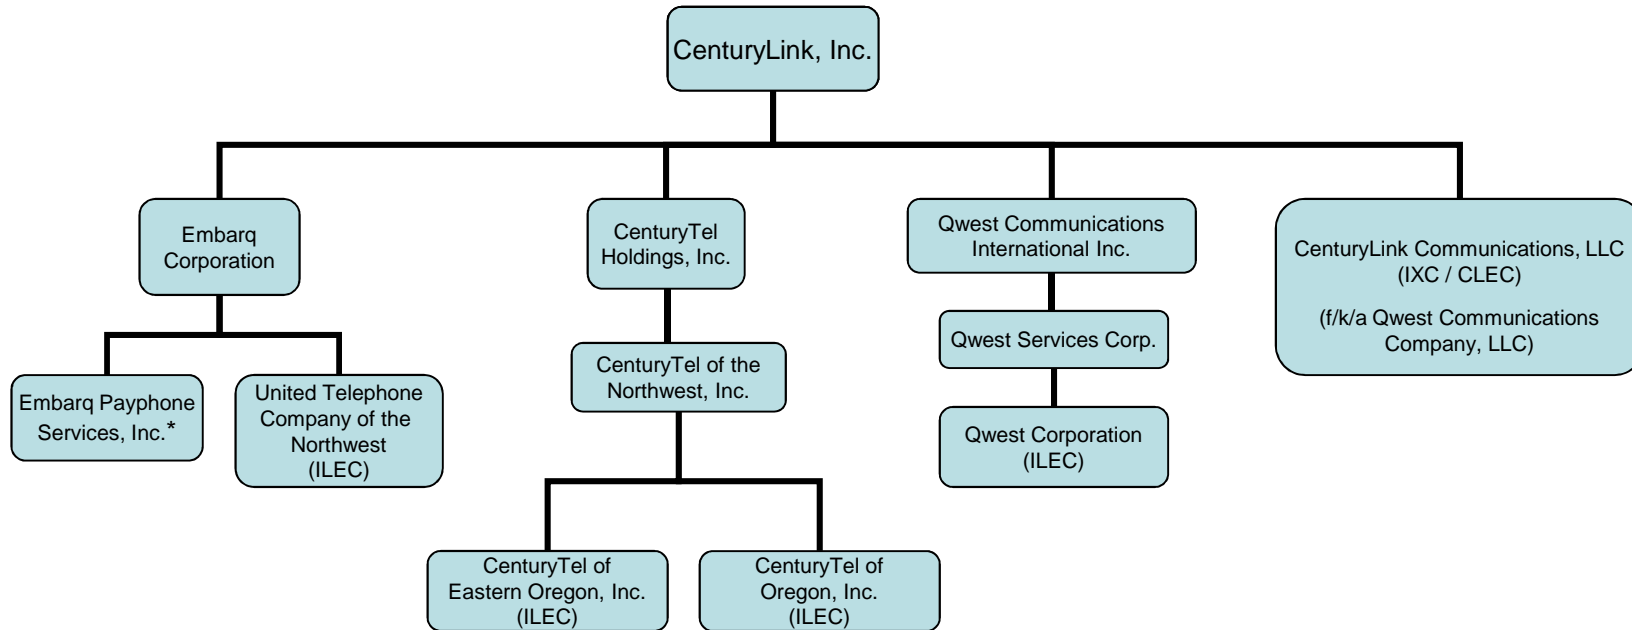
CenturyLink, Inc.

Embarq Corporation

Embarq Payphone Services, Inc.*

United Telephone Company of the Northwest (ILEC)

CenturyTel Holdings, Inc.

CenturyTel of the Northwest, Inc.

CenturyTel of Eastern Oregon, Inc. (ILEC)

CenturyTel of Oregon, Inc. (ILEC)

Qwest Communications International Inc.

Qwest Services Corp.

Qwest Corporation (ILEC)

CenturyLink Communications, LLC (IXC / CLEC)

(f/k/a Qwest Communications Company, LLC)